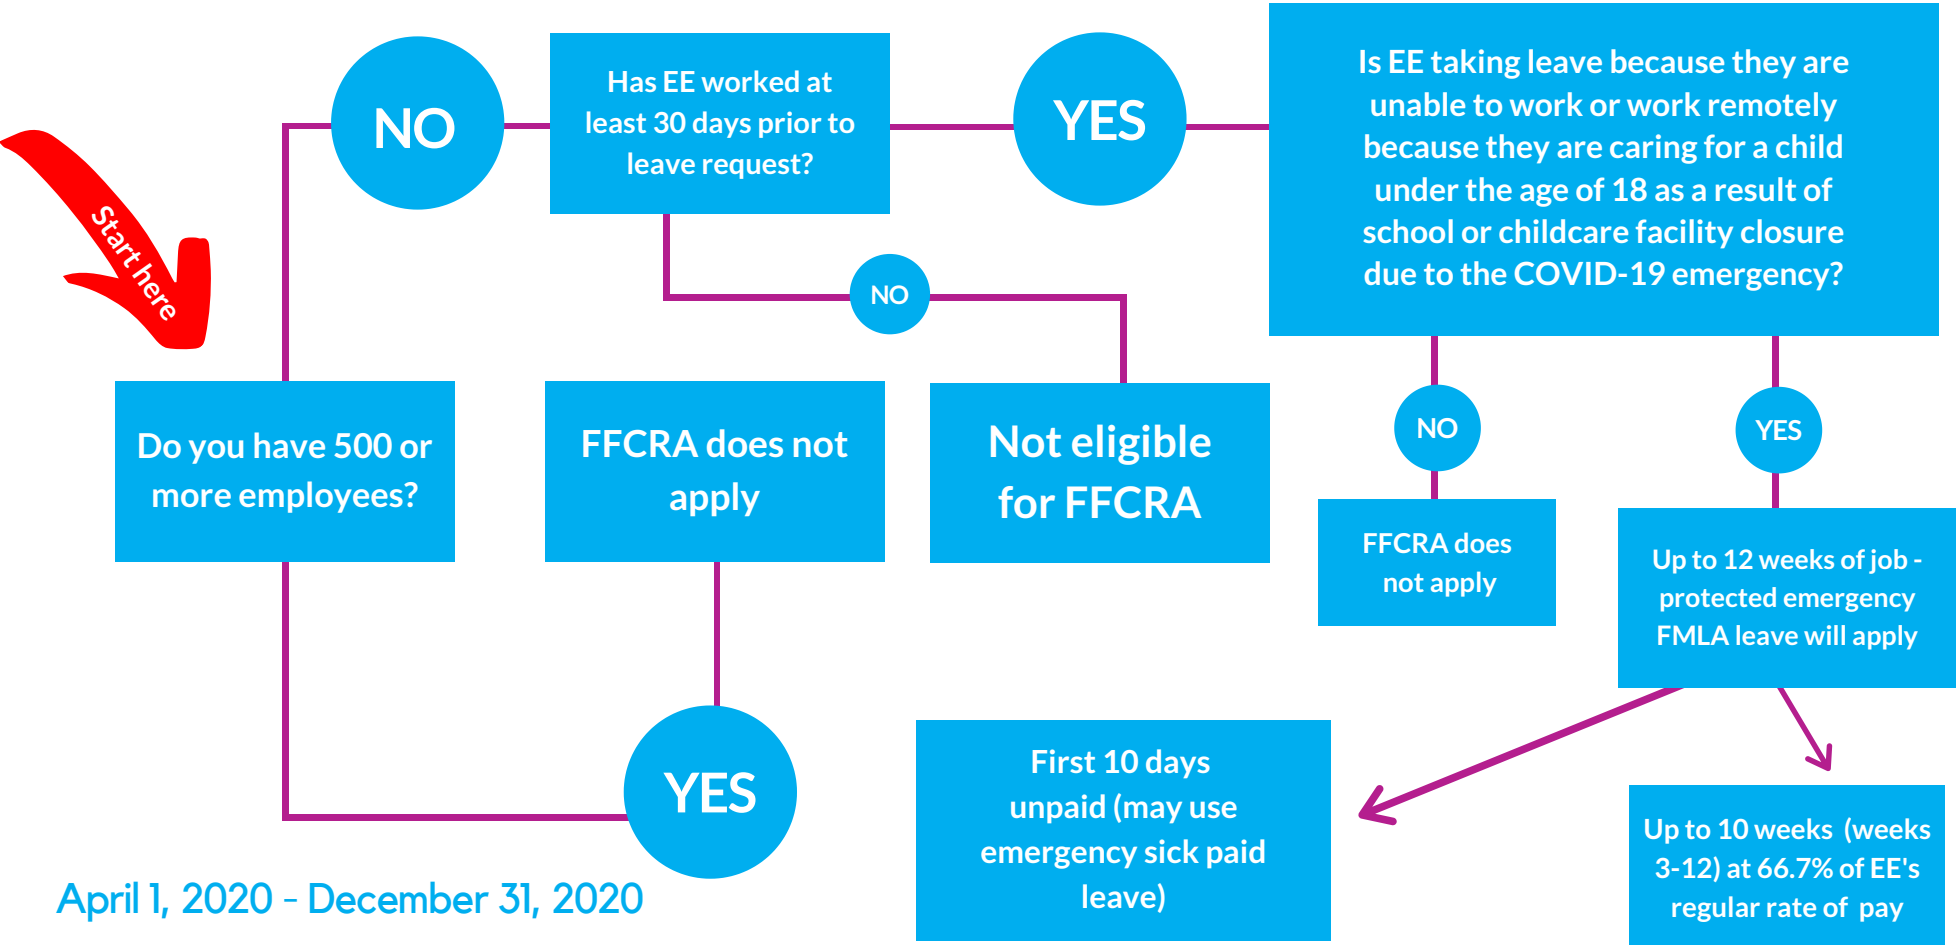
Start here

Do you have 500 or more employees?

NO

Has EE worked at least 30 days prior to leave request?

YES

Is EE taking leave because they are unable to work or work remotely because they are caring for a child under the age of 18 as a result of school or childcare facility closure due to the COVID-19 emergency?

NO

FFCRA does not apply

Not eligible for FFCRA

NO

YES

FFCRA does not apply

Up to 12 weeks of job - protected emergency FMLA leave will apply

YES

First 10 days unpaid (may use emergency sick paid leave)

Up to 10 weeks (weeks 3-12) at 66.7% of EE's regular rate of pay

April 1, 2020 - December 31, 2020